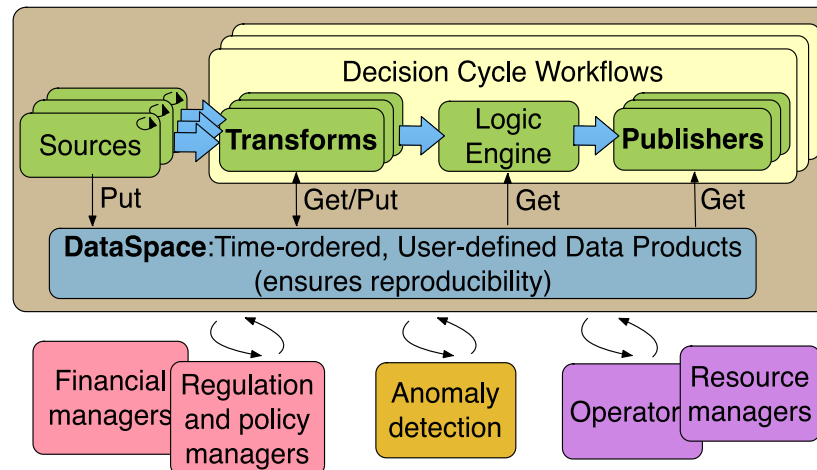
Decision Cycle Workflows

Sources

Transforms

Logic Engine

Publishers

Put

Get/Put

Get

Get

**DataSpace**:Time-ordered, User-defined Data Products (ensures reproducibility)

Financial managers

Regulation and policy managers

Anomaly detection

Operator

Resource managers